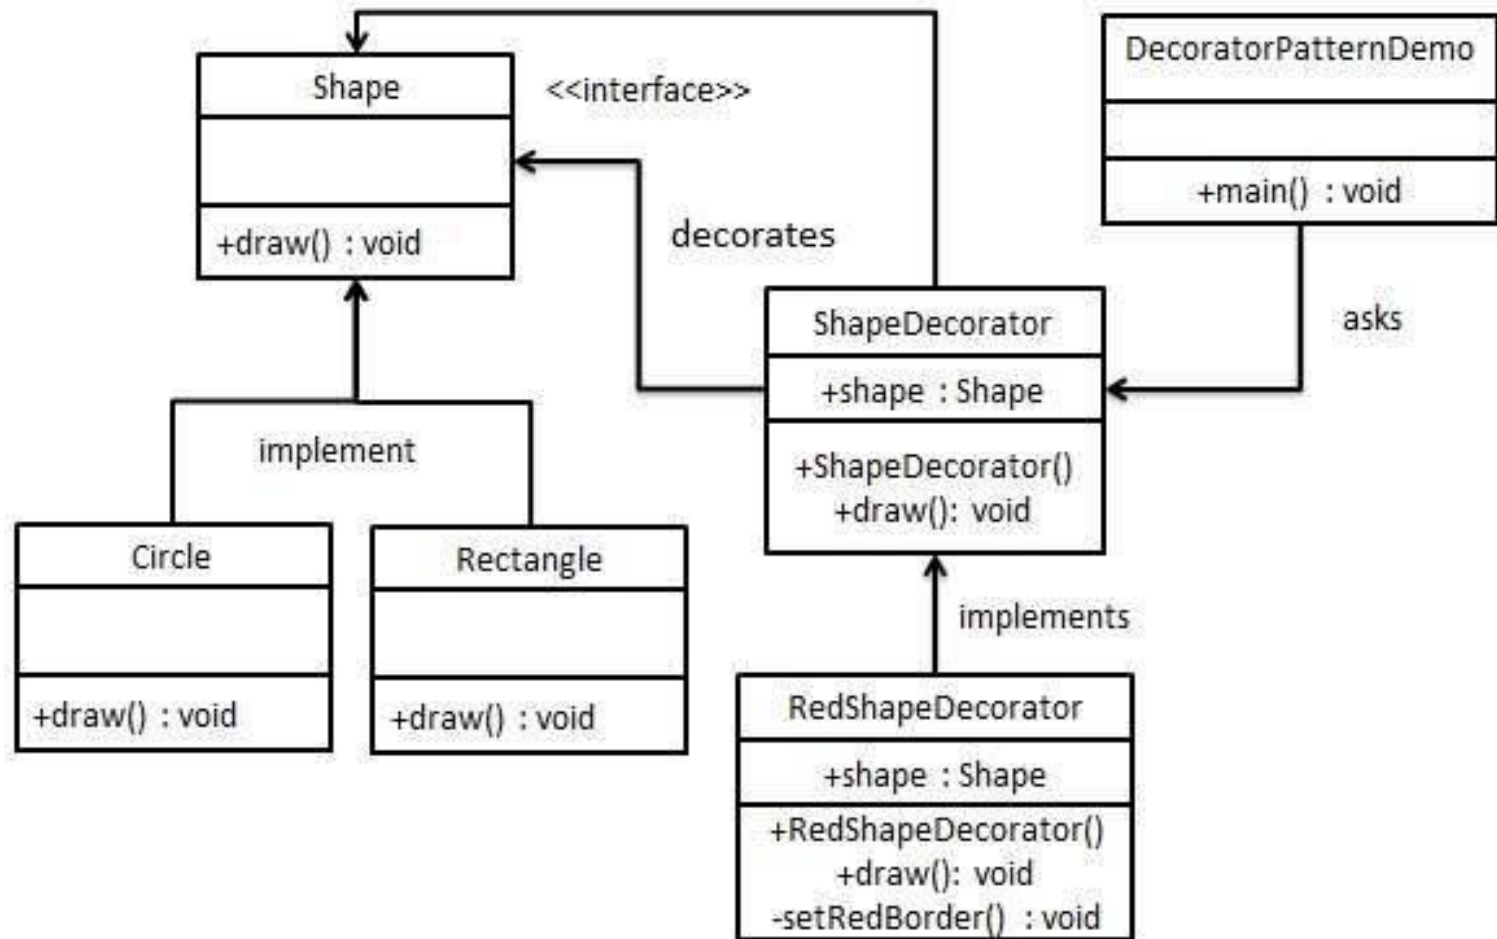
Shape

<<interface>>

+draw() : void

decorates

DecoratorPatternDemo

+main() : void

asks

ShapeDecorator

+shape : Shape

+ShapeDecorator()
+draw(): void

implement

Circle

+draw() : void

Rectangle

+draw() : void

implements

RedShapeDecorator

+shape : Shape

+RedShapeDecorator()
+draw(): void
-setRedBorder() : void